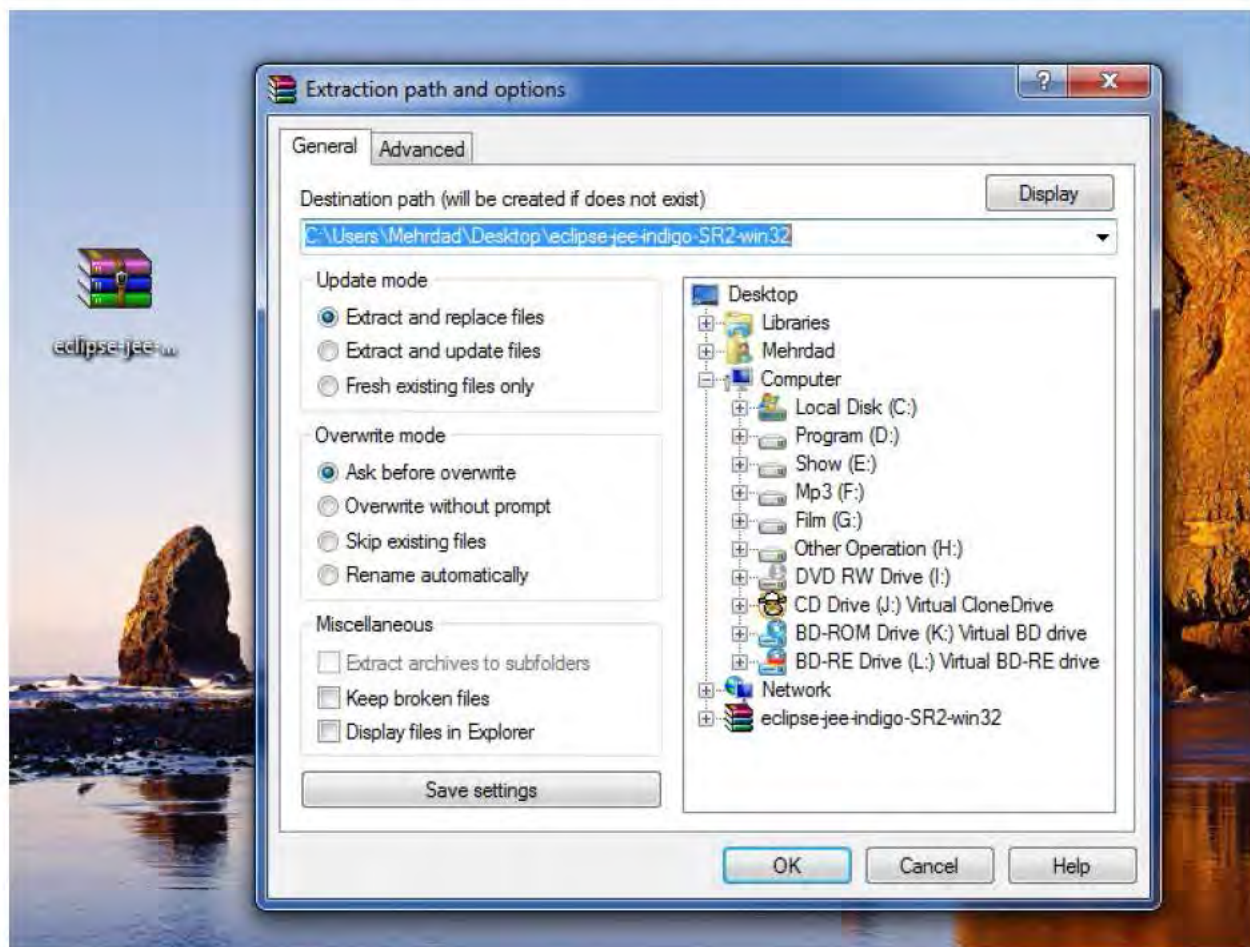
eclipse-jee-...

Extraction path and options

?

X

General

Advanced

Destination path (will be created if does not exist)

Display

C:\Users\Mehrdad\Desktop\eclipse-jee-indigo-SR2-win32

Update mode

Extract and replace files

Extract and update files

Fresh existing files only

Overwrite mode

Ask before overwrite

Overwrite without prompt

Skip existing files

Rename automatically

Miscellaneous

Extract archives to subfolders

Keep broken files

Display files in Explorer

Save settings

Desktop

Libraries

Mehrdad

Computer

Local Disk (C:)

Program (D:)

Show (E:)

Mp3 (F:)

Film (G:)

Other Operation (H:)

DVD RW Drive (I:)

CD Drive (J:) Virtual CloneDrive

BD-ROM Drive (K:) Virtual BD drive

BD-RE Drive (L:) Virtual BD-RE drive

Network

eclipse-jee-indigo-SR2-win32

OK

Cancel

Help